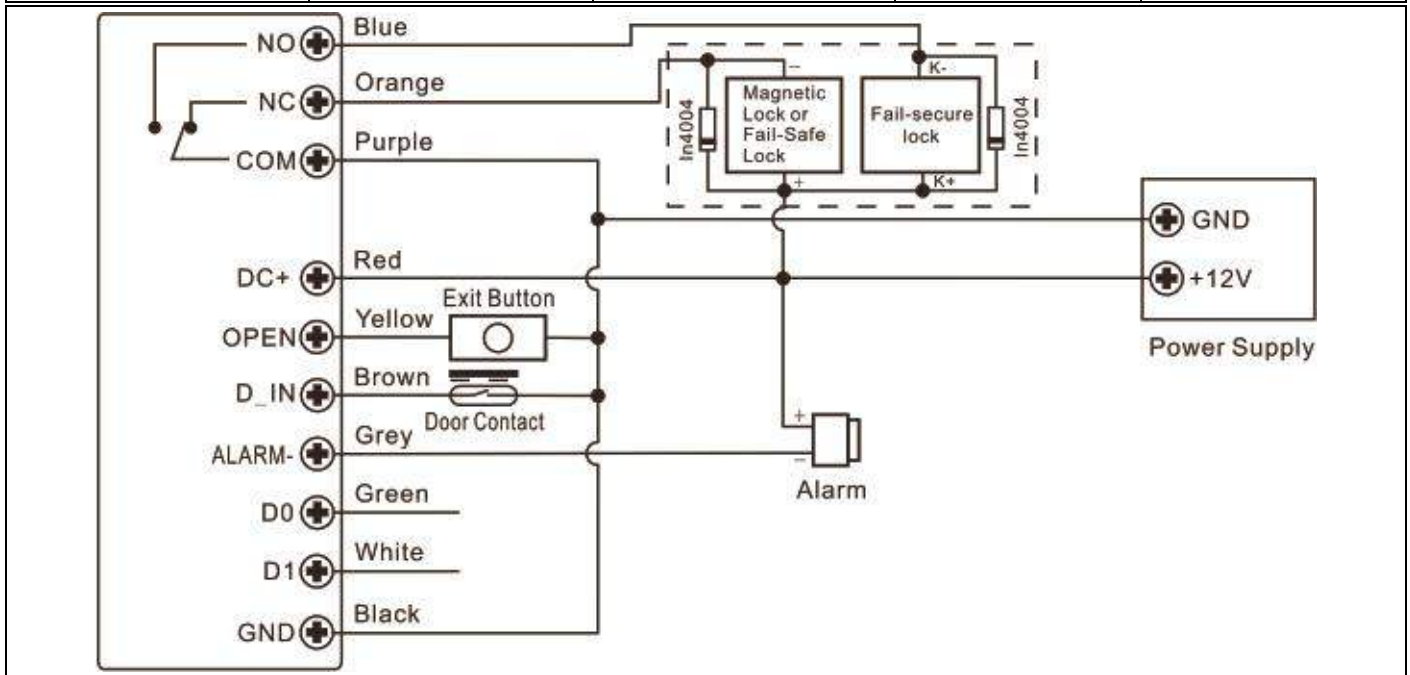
NO
Blue
NC
Orange
COM
Purple
DC+
Red
OPEN
Yellow
Exit Button
D_IN
Brown
Door Contact
ALARM-
Grey
D0
Green
D1
White
GND
Black

In4004
–
Magnetic Lock or Fail-Safe Lock
+
K-
Fail-secure lock
K+
In4004

GND
+12V
Power Supply

+
–
Alarm